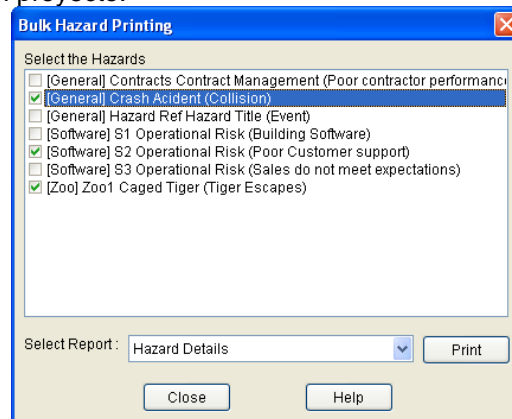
projects.

Bulk Hazard Printing

Select the Hazards

[General] Contracts Contract Management (Poor contractor performanc
[General] Crash Acident (Collision)
[General] Hazard Ref Hazard Title (Event)
[Software] S1 Operational Risk (Building Software)
[Software] S2 Operational Risk (Poor Customer support)
[Software] S3 Operational Risk (Sales do not meet expectations)
[Zoo] Zoo1 Caged Tiger (Tiger Escapes)

Select Report : Hazard Details

Print

Close

Help